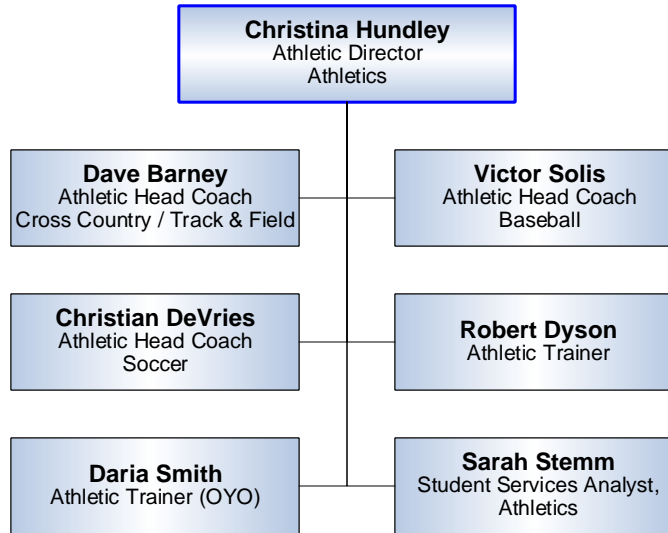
Christina Hundley
Athletic Director
Athletics

Dave Barney
Athletic Head Coach
Cross Country / Track & Field

Victor Solis
Athletic Head Coach
Baseball

Christian DeVries
Athletic Head Coach
Soccer

Robert Dyson
Athletic Trainer

Daria Smith
Athletic Trainer (OYO)

Sarah Stemm
Student Services Analyst, Athletics